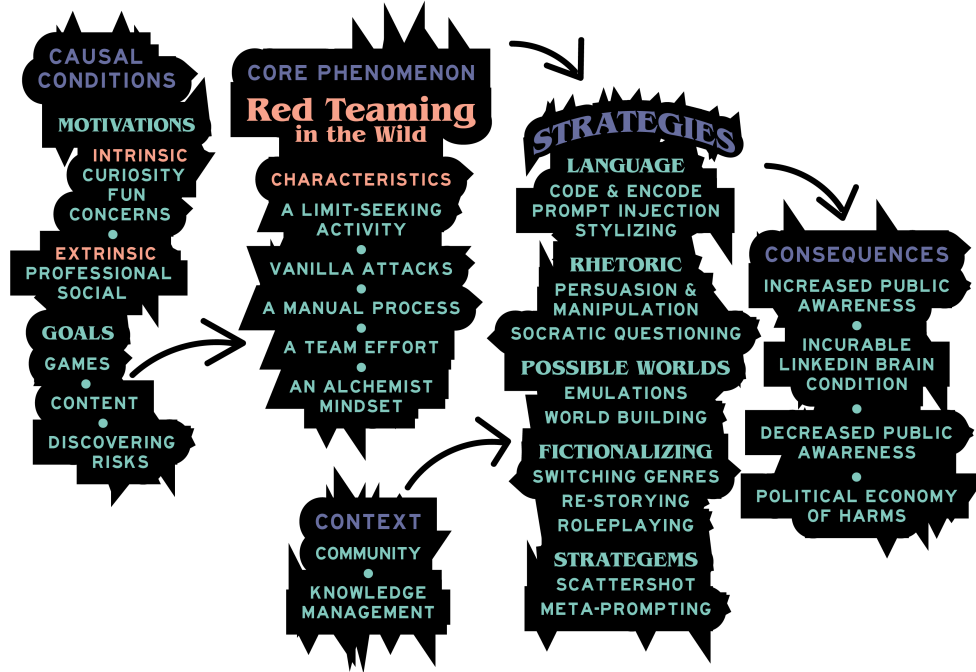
CAUSAL CONDITIONS

MOTIVATIONS

INTRINSIC
CURIOSITY
FUN
CONCERNS
•
EXTRINSIC
PROFESSIONAL
SOCIAL

GOALS
GAMES
•
CONTENT
•
DISCOVERING RISKS

CORE PHENOMENON

Red Teaming in the Wild

CHARACTERISTICS
A LIMIT-SEEKING ACTIVITY
•
VANILLA ATTACKS
•
A MANUAL PROCESS
•
A TEAM EFFORT
•
AN ALCHEMIST MINDSET

CONTEXT
COMMUNITY
•
KNOWLEDGE MANAGEMENT

STRATEGIES

LANGUAGE
CODE & ENCODE
PROMPT INJECTION
STYLIZING

RHETORIC
PERSUASION & MANIPULATION
SOCRATIC QUESTIONING

POSSIBLE WORLDS
EMULATIONS
WORLD BUILDING

FICTIONALIZING
SWITCHING GENRES
RE-STORYING
ROLEPLAYING

STRATEGEMS
SCATTERSHOT
META-PROMPTING

CONSEQUENCES
INCREASED PUBLIC AWARENESS
•
INCURABLE LINKEDIN BRAIN CONDITION
•
DECREASED PUBLIC AWARENESS
•
POLITICAL ECONOMY OF HARMS